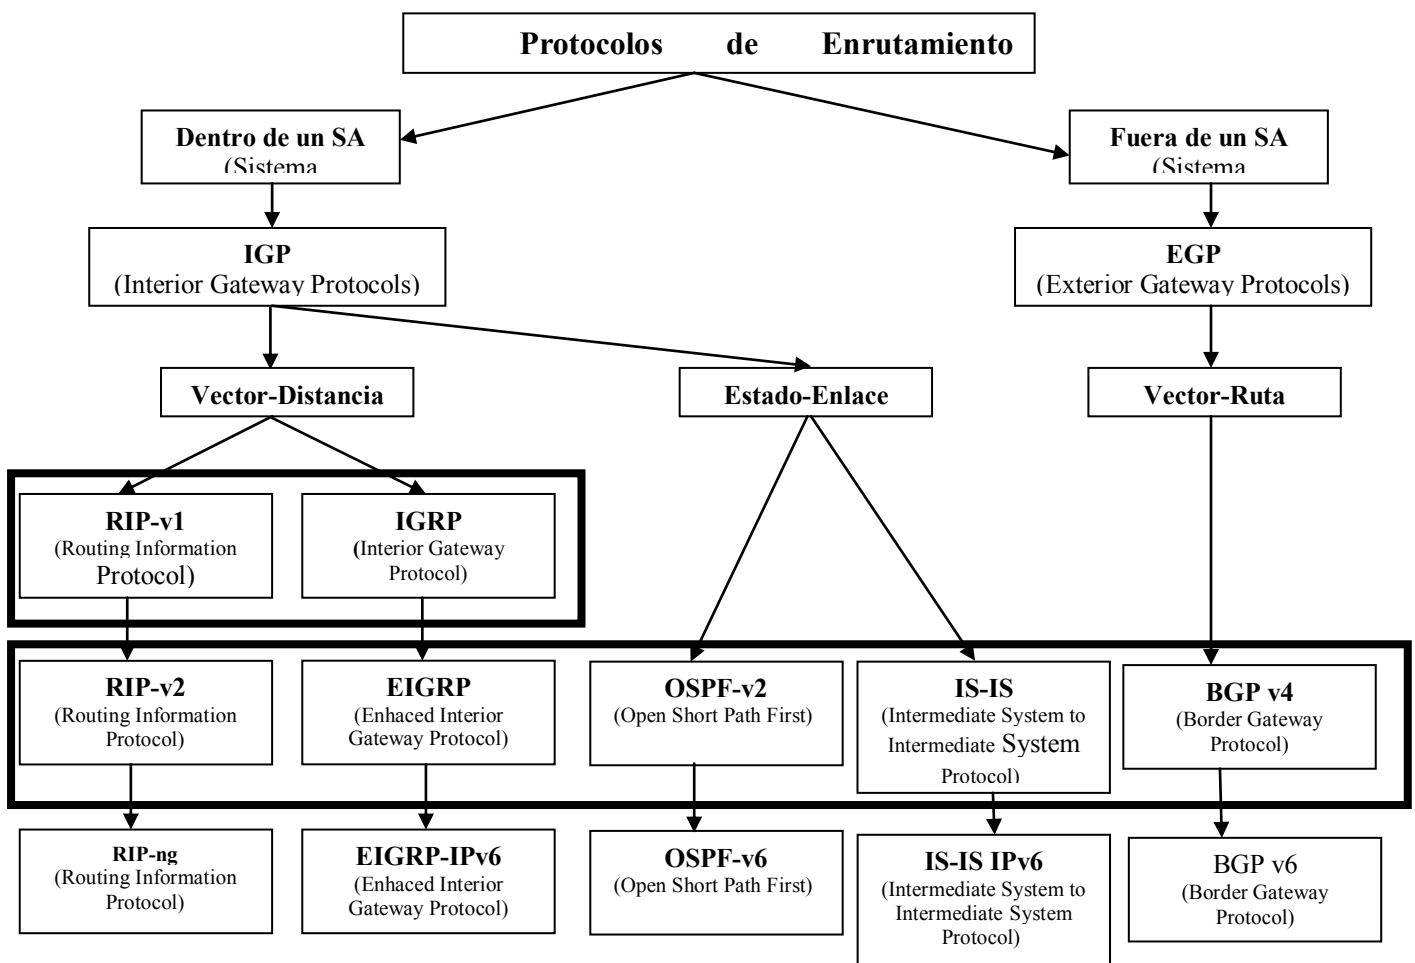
Protocolos de Enrutamiento

Dentro de un SA
(Sistema

Fuera de un SA
(Sistema

IGP
(Interior Gateway Protocols)

EGP
(Exterior Gateway Protocols)

Vector-Distancia

Estado-Enlace

Vector-Ruta

RIP-v1
(Routing Information Protocol)

IGRP
(Interior Gateway Protocol)

RIP-v2
(Routing Information Protocol)

EIGRP
(Enhaced Interior Gateway Protocol)

OSPF-v2
(Open Short Path First)

IS-IS
(Intermediate System to Intermediate System Protocol)

BGP v4
(Border Gateway Protocol)

RIP-ng
(Routing Information Protocol)

EIGRP-IPv6
(Enhaced Interior Gateway Protocol)

OSPF-v6
(Open Short Path First)

IS-IS IPv6
(Intermediate System to Intermediate System Protocol)

BGP v6
(Border Gateway Protocol)